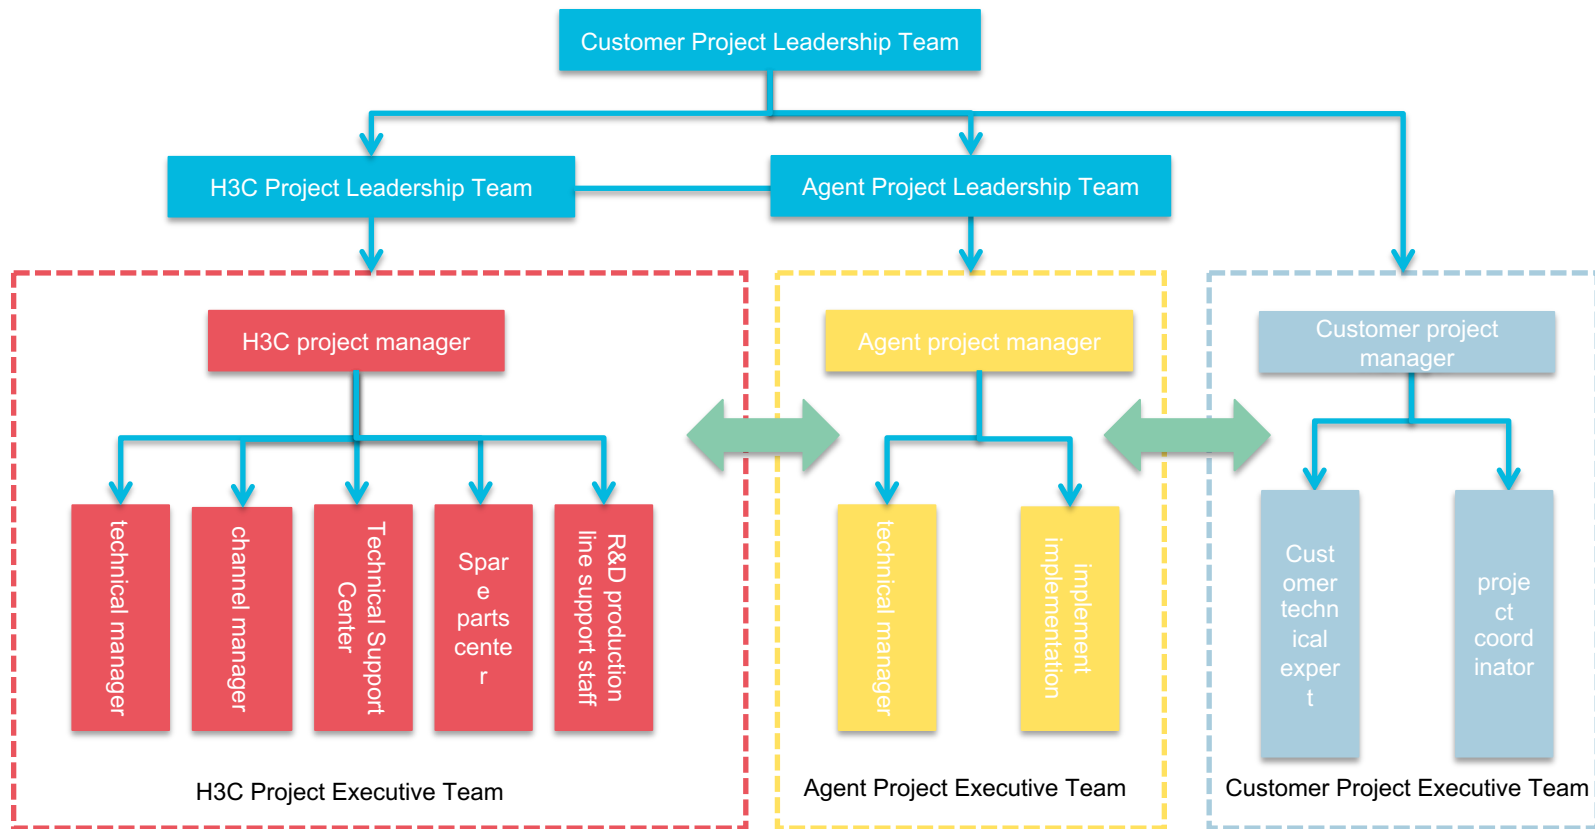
Customer Project Leadership Team

H3C Project Leadership Team

Agent Project Leadership Team

H3C project manager

technical manager

channel manager

Technical Support Center

Spare parts center

R&D production line support staff

H3C Project Executive Team

Agent project manager

technical manager

implement implementation

Agent Project Executive Team

Customer project manager

Customer technical expert

project coordinator

Customer Project Executive Team